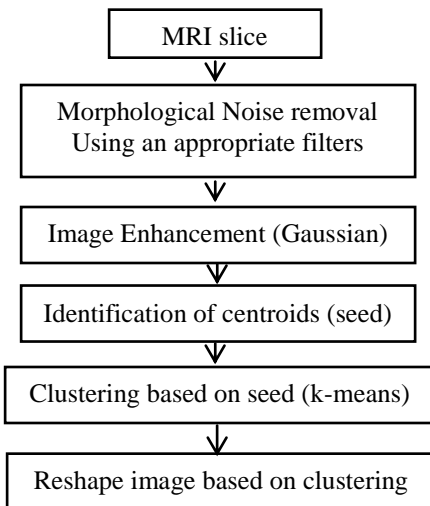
MRI slice

Morphological Noise removal
Using an appropriate filters

Image Enhancement (Gaussian)

Identification of centroids (seed)

Clustering based on seed (k-means)

Reshape image based on clustering